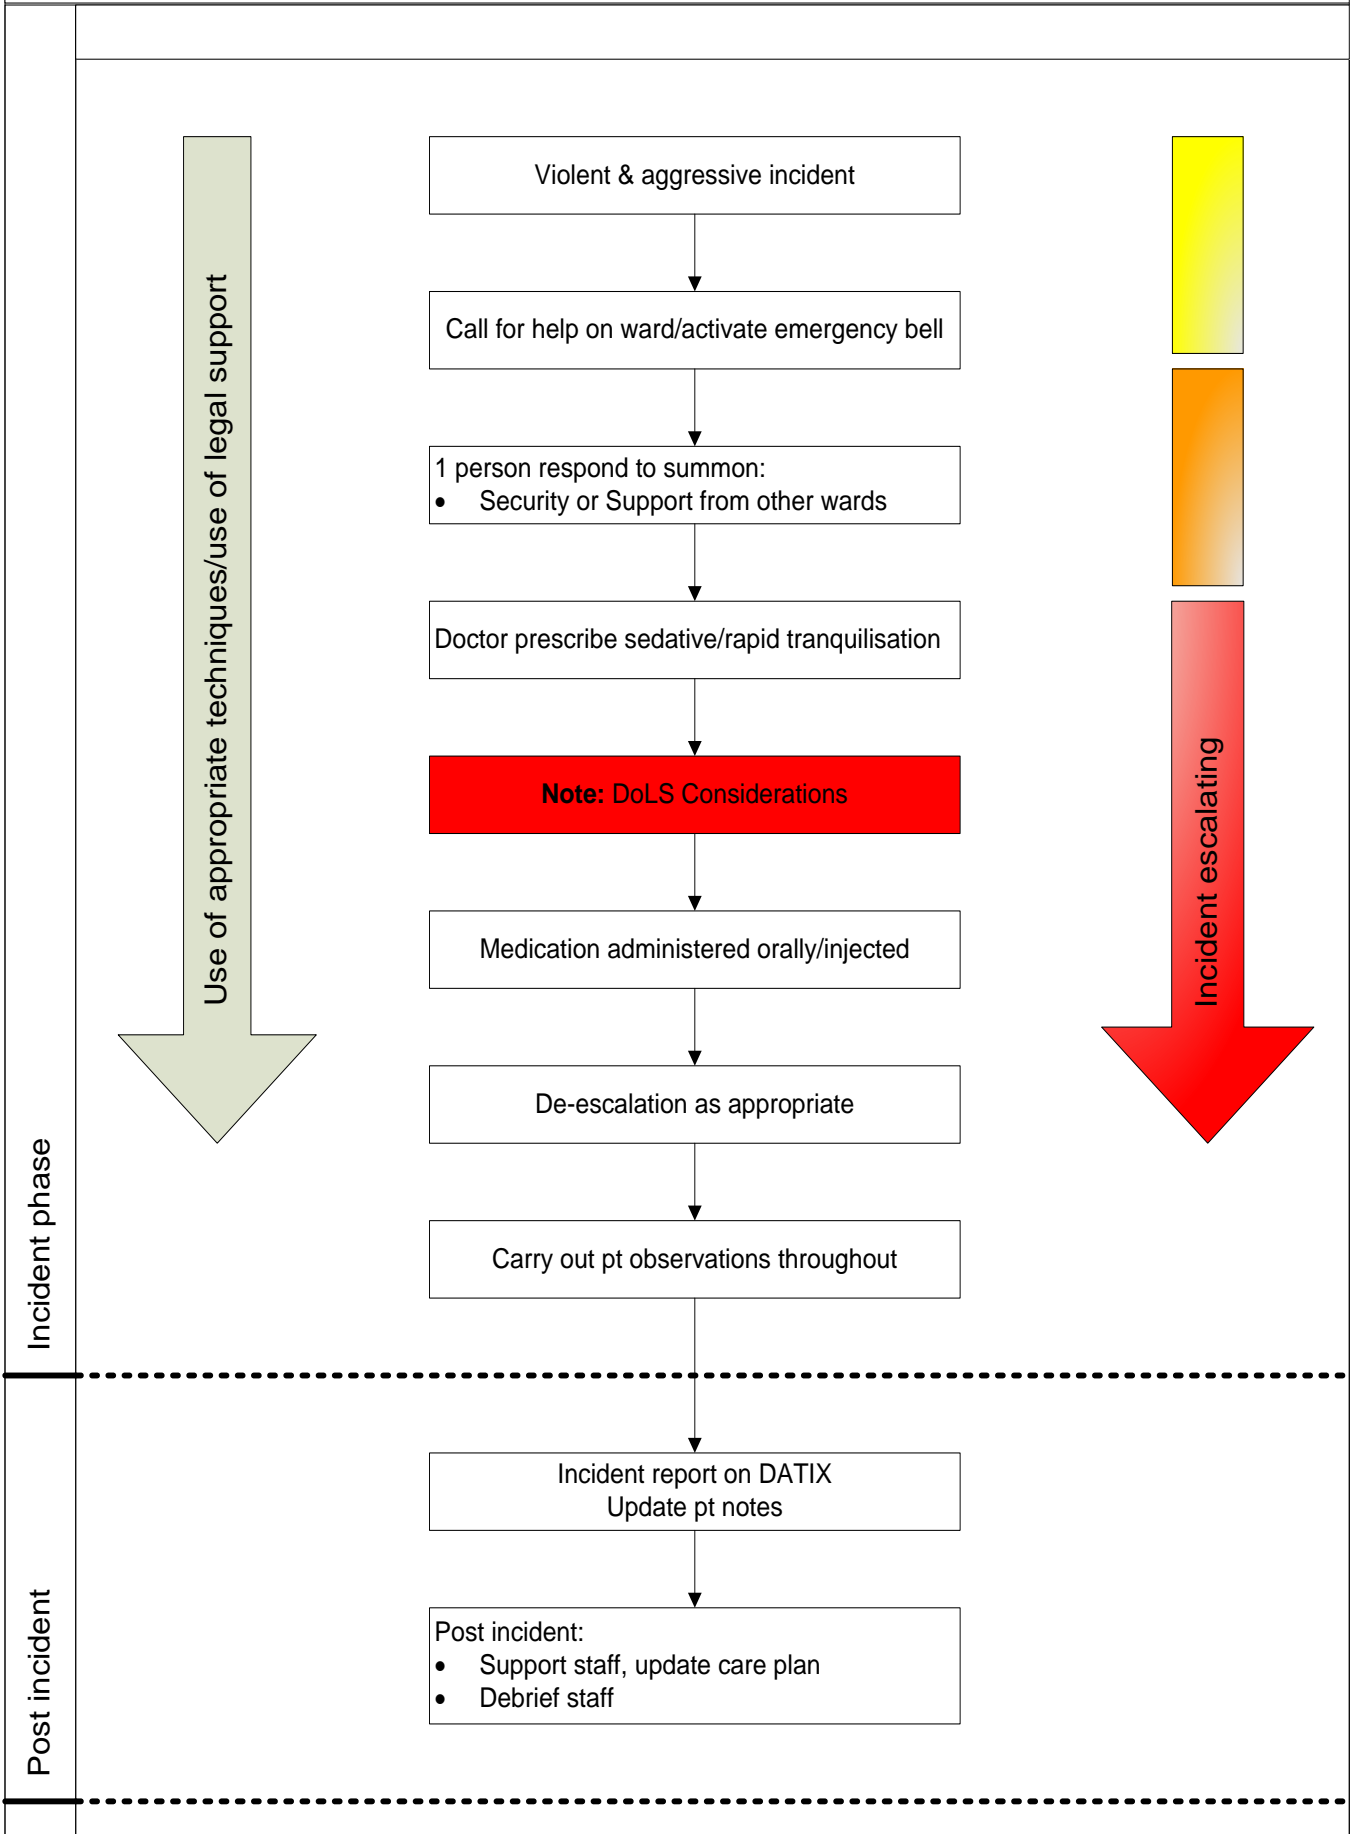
Incident phase

Use of appropriate techniques/use of legal support

Violent & aggressive incident

Call for help on ward/activate emergency bell

1 person respond to summon:
- Security or Support from other wards

Doctor prescribe sedative/rapid tranquilisation

**Note:** DoLS Considerations

Medication administered orally/injected

De-escalation as appropriate

Carry out pt observations throughout

Incident escalating

Post incident

Incident report on DATIX
Update pt notes

Post incident:
- Support staff, update care plan
- Debrief staff